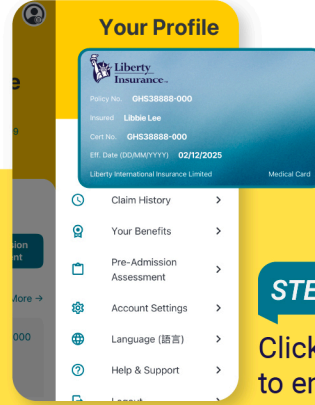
Your Profile

Liberty Insurance

Policy No. GHS38888-000

Insured Libbie Lee

Cert No. GHS38888-000

Eff. Date (DD/MM/YYYY) 02/12/2025

Liberty International Insurance Limited

Medical Card

e

g

ission
nt

More →

000

Claim History

Your Benefits

Pre-Admission Assessment

Account Settings

Language (語言)

Help & Support

Logout

STE

Click
to en